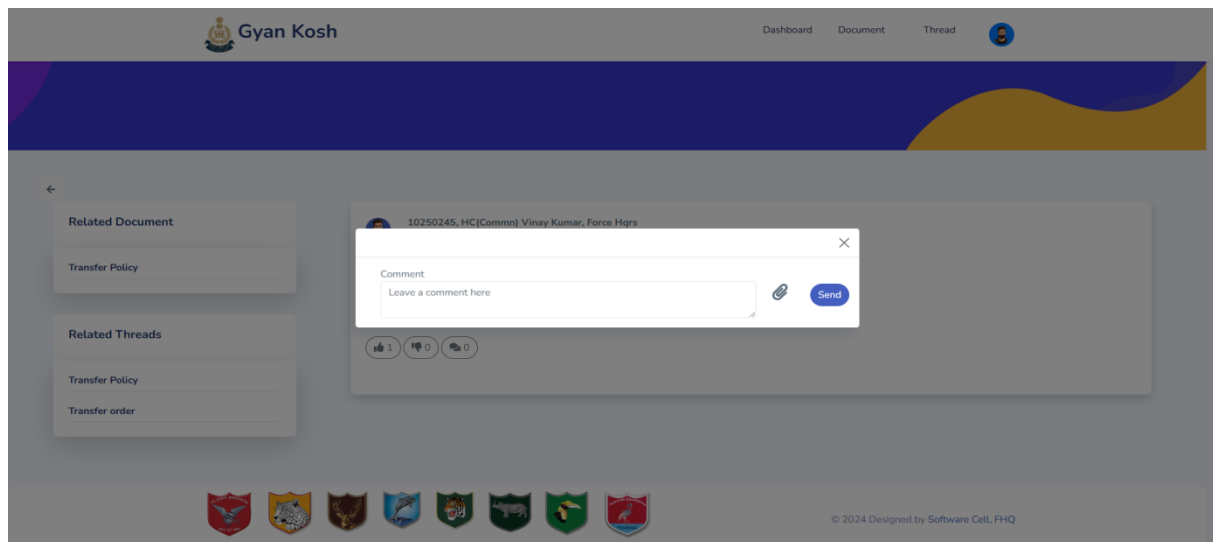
Gyan Kosh

Dashboard Document Thread

Related Document

Transfer Policy

Related Threads

Transfer Policy

Transfer order

10250245, HC(Commn) Vinay Kumar, Force Hqrs

×

Comment

Leave a comment here

Send

1 0 0

© 2024 Designed by Software Cell, FHQ